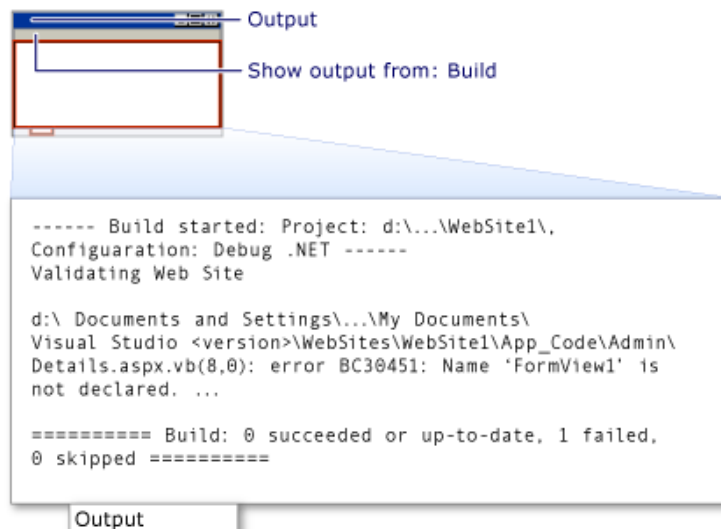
Output

Show output from: Build

------ Build started: Project: d:\...\WebSite1\, Configuaration: Debug .NET ------
Validating Web Site

d:\ Documents and Settings\...\My Documents\ Visual Studio <version>\WebSites\WebSite1\App_Code\Admin\ Details.aspx.vb(8,0): error BC30451: Name 'FormView1' is not declared. ...

========== Build: 0 succeeded or up-to-date, 1 failed, 0 skipped ==========

Output